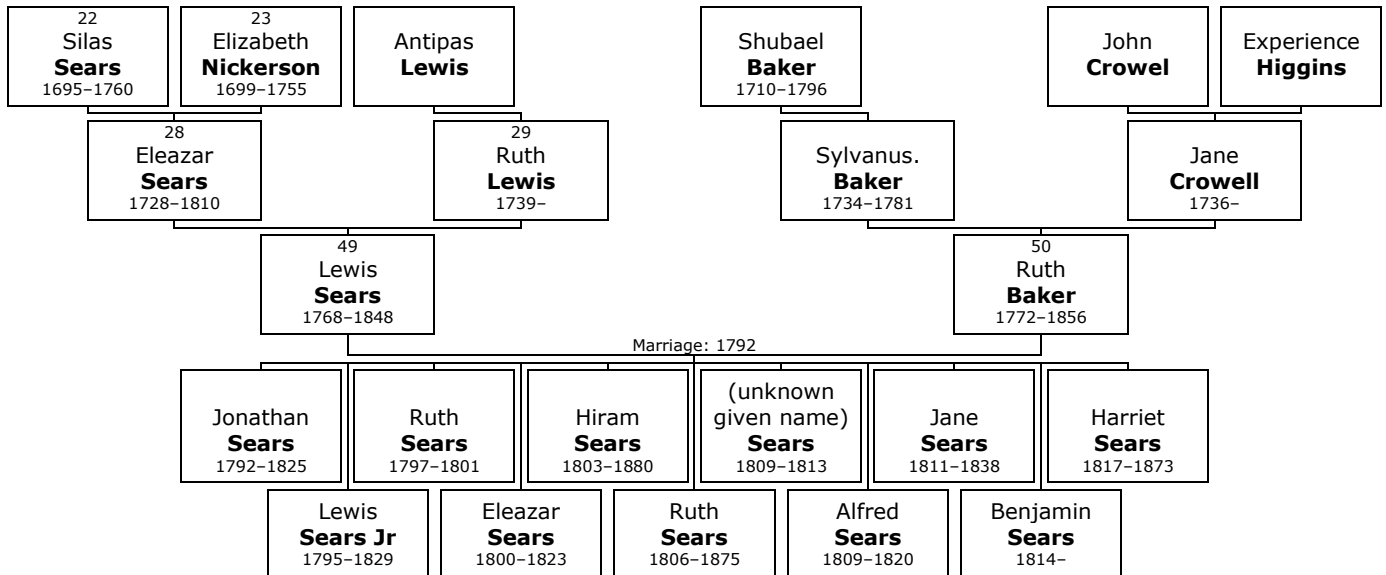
22
Silas
**Sears**
1695–1760

23
Elizabeth
**Nickerson**
1699–1755

Antipas
**Lewis**

Shubael
**Baker**
1710–1796

John
**Crowel**

Experience
**Higgins**

28
Eleazar
**Sears**
1728–1810

29
Ruth
**Lewis**
1739–

Sylvanus.
**Baker**
1734–1781

Jane
**Crowell**
1736–

49
Lewis
**Sears**
1768–1848

50
Ruth
**Baker**
1772–1856

Marriage: 1792

Jonathan
**Sears**
1792–1825

Ruth
**Sears**
1797–1801

Hiram
**Sears**
1803–1880

(unknown given name)
**Sears**
1809–1813

Jane
**Sears**
1811–1838

Harriet
**Sears**
1817–1873

Lewis
**Sears Jr**
1795–1829

Eleazar
**Sears**
1800–1823

Ruth
**Sears**
1806–1875

Alfred
**Sears**
1809–1820

Benjamin
**Sears**
1814–